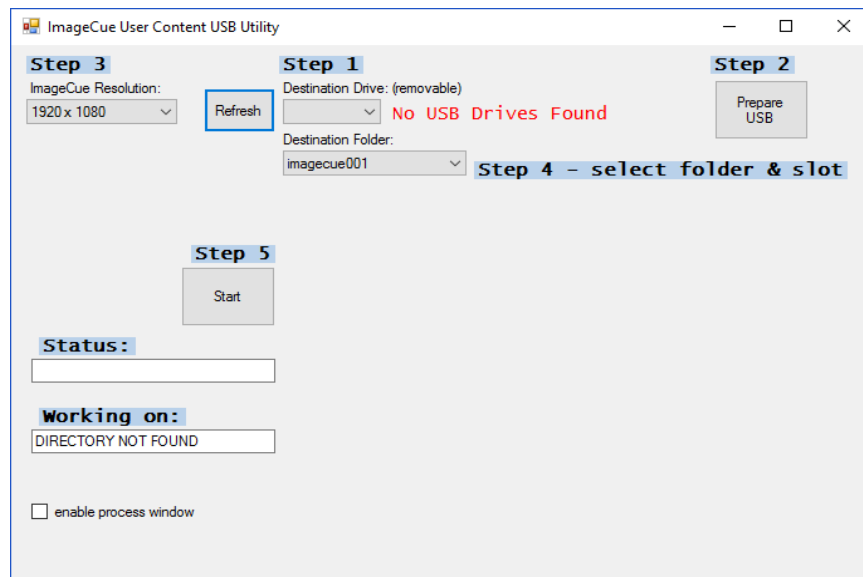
ImageCue User Content USB Utility

Step 3
ImageCue Resolution:
1920 x 1080

Refresh

Step 1
Destination Drive: (removable)
No USB Drives Found
Destination Folder:
imagecue001

Step 2
Prepare USB

Step 4 - select folder & slot

Step 5
Start

Status:

Working on:
DIRECTORY NOT FOUND

enable process window